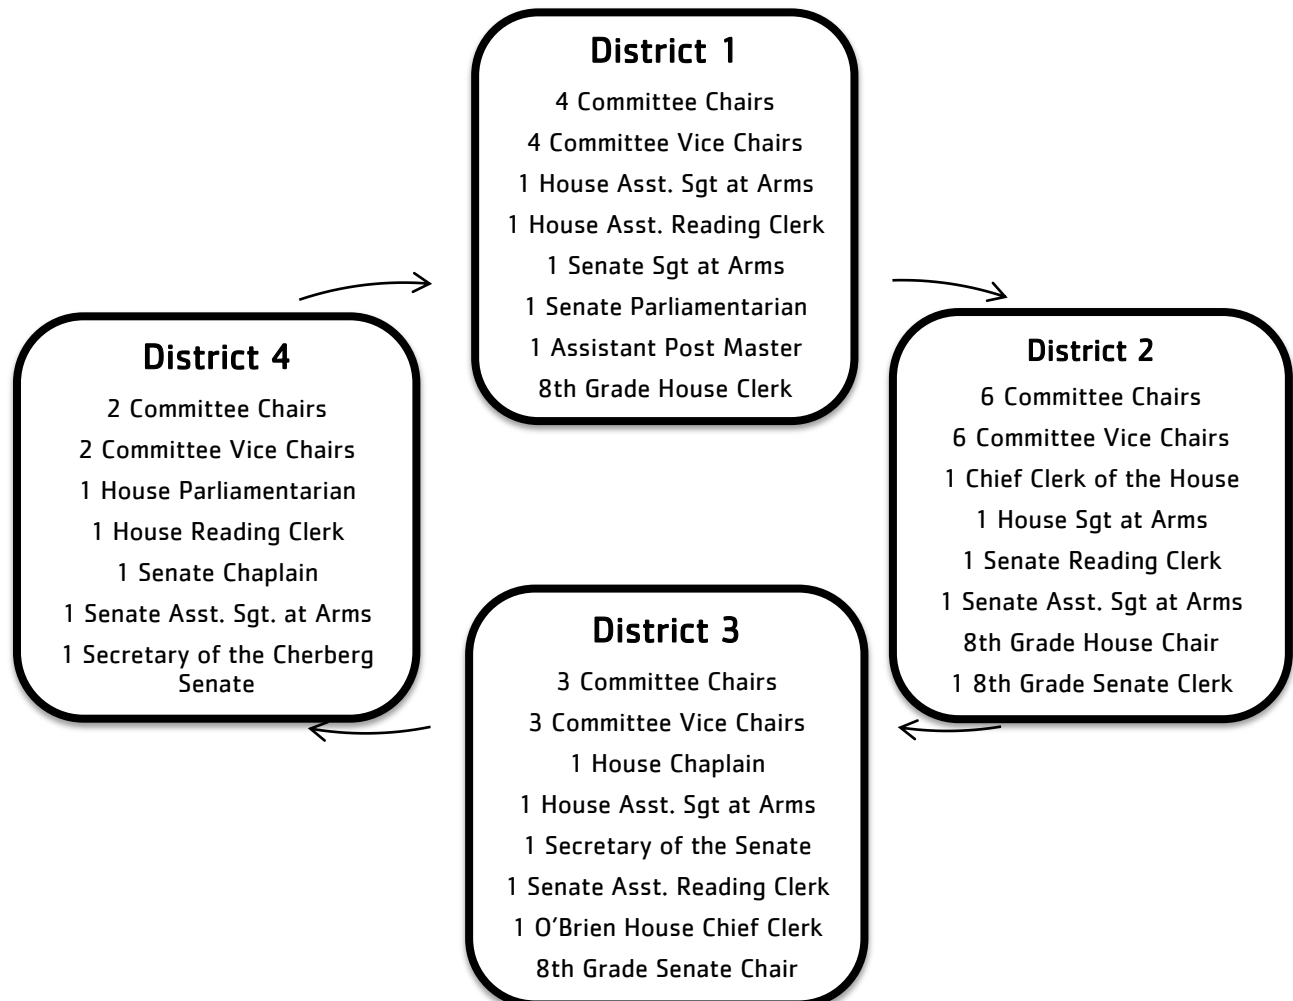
District 1
4 Committee Chairs
4 Committee Vice Chairs
1 House Asst. Sgt at Arms
1 House Asst. Reading Clerk
1 Senate Sgt at Arms
1 Senate Parliamentarian
1 Assistant Post Master
8th Grade House Clerk

District 2
6 Committee Chairs
6 Committee Vice Chairs
1 Chief Clerk of the House
1 House Sgt at Arms
1 Senate Reading Clerk
1 Senate Asst. Sgt at Arms
8th Grade House Chair
1 8th Grade Senate Clerk

District 3
3 Committee Chairs
3 Committee Vice Chairs
1 House Chaplain
1 House Asst. Sgt at Arms
1 Secretary of the Senate
1 Senate Asst. Reading Clerk
1 O'Brien House Chief Clerk
8th Grade Senate Chair

District 4
2 Committee Chairs
2 Committee Vice Chairs
1 House Parliamentarian
1 House Reading Clerk
1 Senate Chaplain
1 Senate Asst. Sgt. at Arms
1 Secretary of the Cherberg Senate